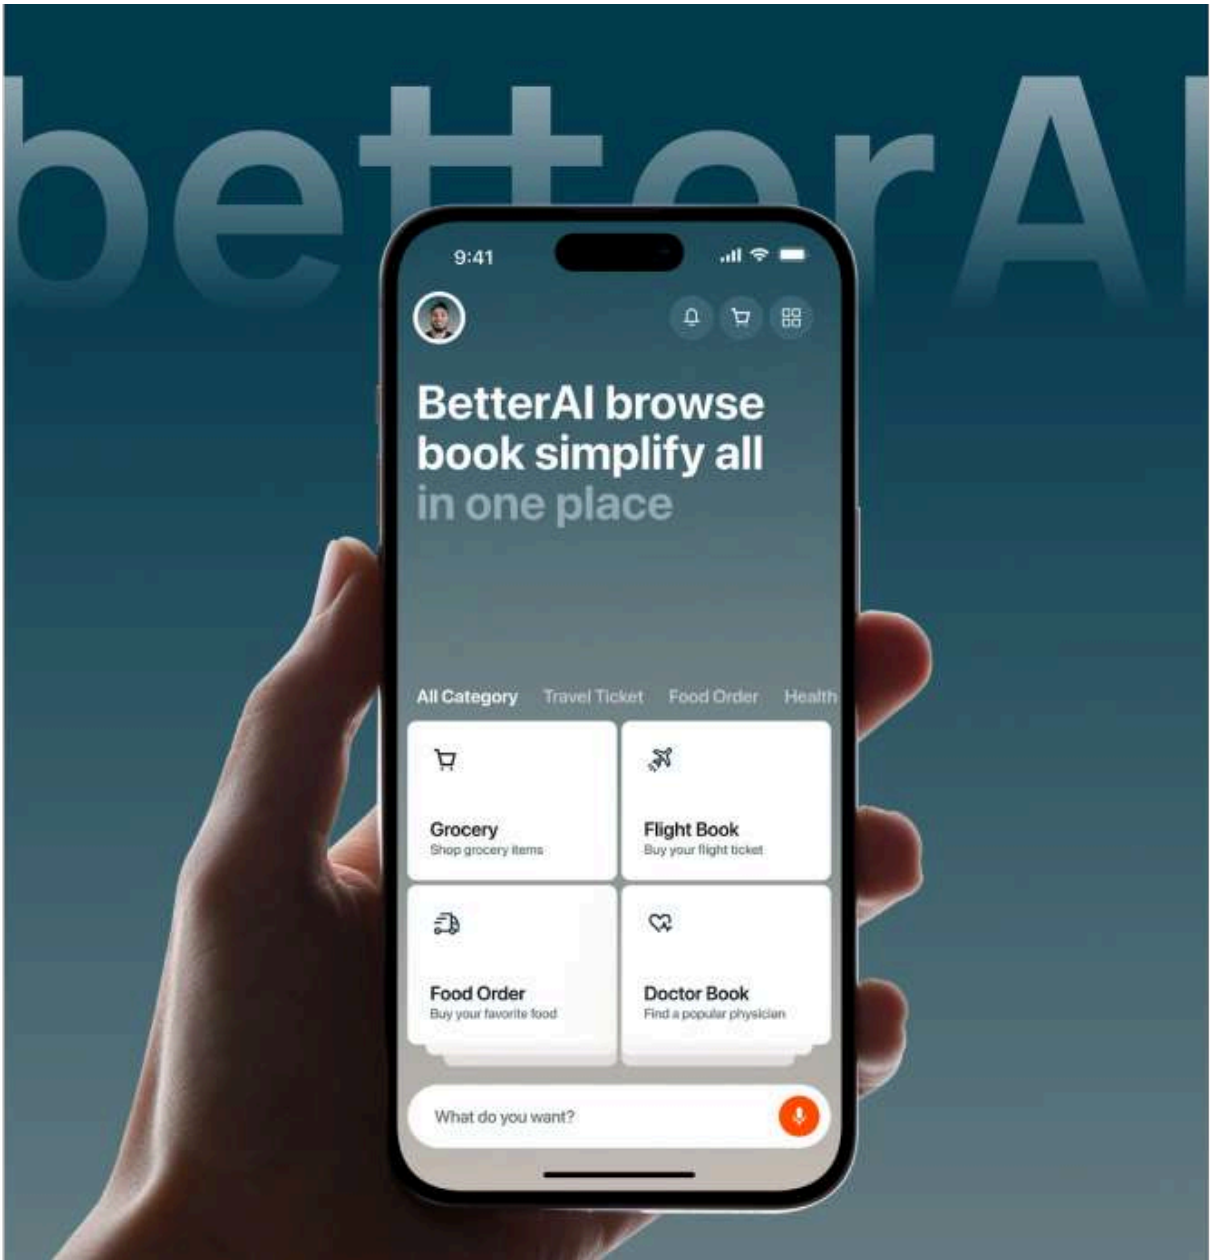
betterAI

9:41

BetterAI browse book simplify all in one place

All Category Travel Ticket Food Order Health

Grocery
Shop grocery items

Flight Book
Buy your flight ticket

Food Order
Buy your favorite food

Doctor Book
Find a popular physician

What do you want?